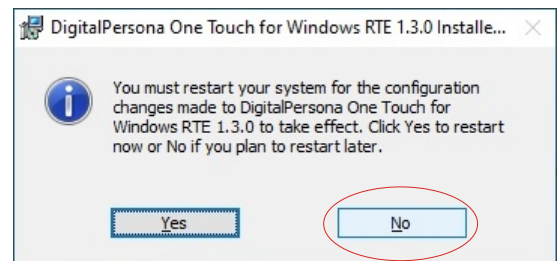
DigitalPersona One Touch for Windows RTE 1.3.0 Installe...

You must restart your system for the configuration changes made to DigitalPersona One Touch for Windows RTE 1.3.0 to take effect. Click Yes to restart now or No if you plan to restart later.

Yes

No